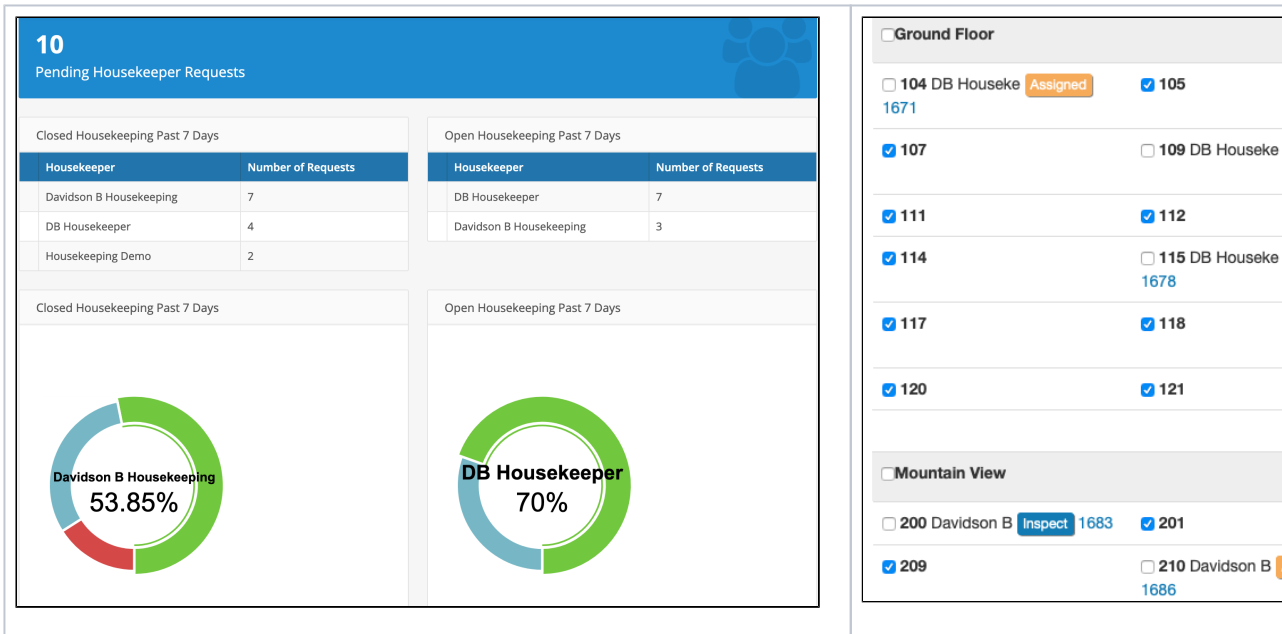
10
Pending Housekeeper Requests

Closed Housekeeping Past 7 Days

| Housekeeper | Number of Requests |
|---|---|
| Davidson B Housekeeping | 7 |
| DB Housekeeper | 4 |
| Housekeeping Demo | 2 |

Open Housekeeping Past 7 Days

| Housekeeper | Number of Requests |
|---|---|
| DB Housekeeper | 7 |
| Davidson B Housekeeping | 3 |

Closed Housekeeping Past 7 Days

Davidson B Housekeeping
53.85%

Open Housekeeping Past 7 Days

DB Housekeeper
70%

Ground Floor

104 DB Houseke Assigned 1671
105
107
109 DB Houseke
111
112
114
115 DB Houseke 1678
117
118
120
121

Mountain View

200 Davidson B Inspect 1683
201
209
210 Davidson B 1686